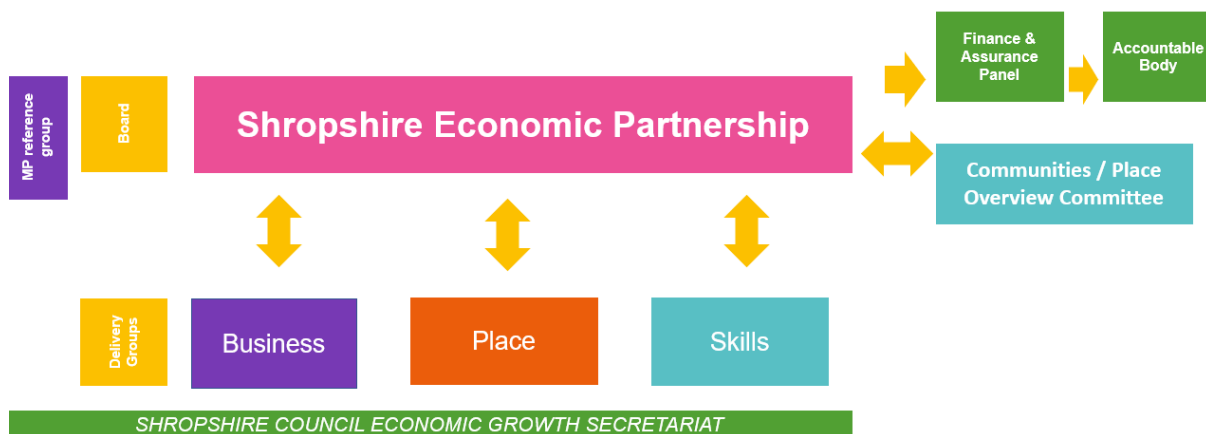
MP reference group

Board

Shropshire Economic Partnership

Finance & Assurance Panel

Accountable Body

Communities / Place Overview Committee

Delivery Groups

Business

Place

Skills

SHROPSHIRE COUNCIL ECONOMIC GROWTH SECRETARIAT